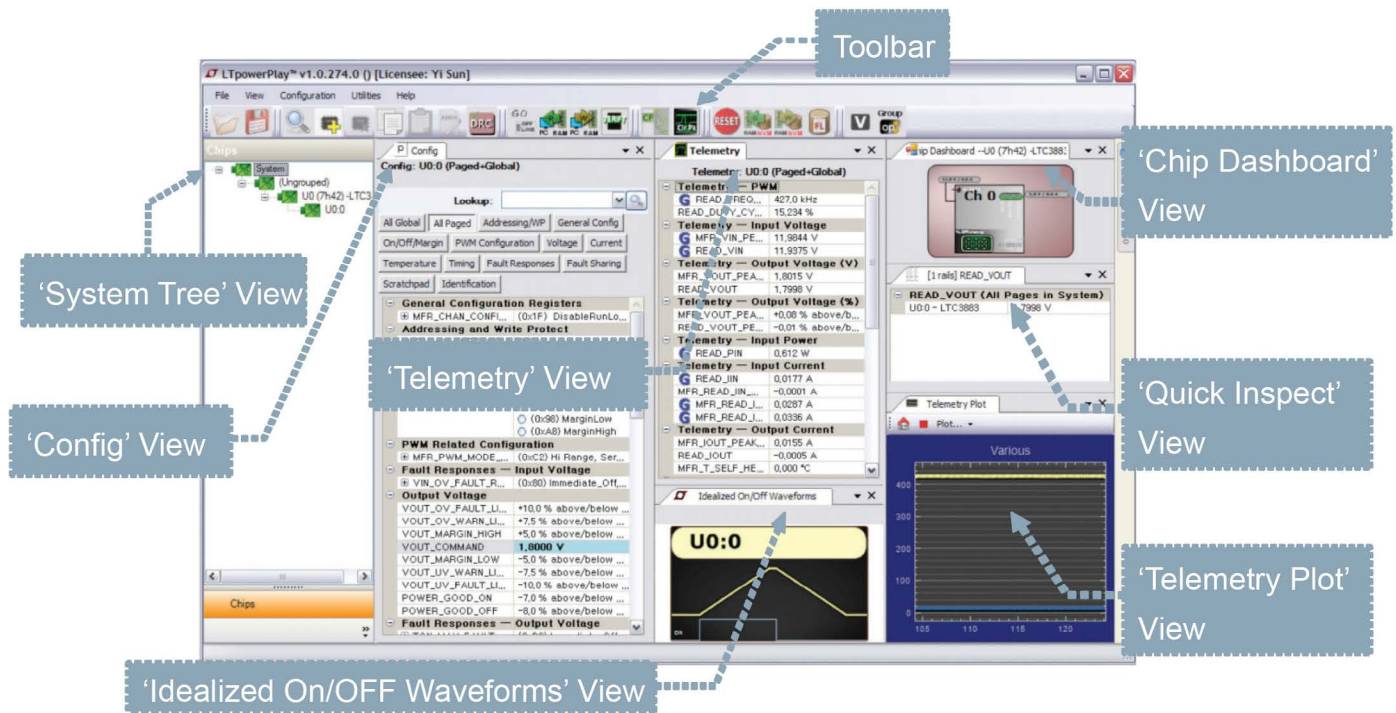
Toolbar

LTpowerPlay™ v1.0.274.0 () [Licensee: Yi Sun]

File View Configuration Utilities Help

DRC RESET PL V Group op

Chips

System
(Ungrouped)
U0 (7h42) -LTC3
U0:0

Chips

Config

Config: U0:0 (Paged+Global)

Lookup:

All Global | All Paged | Addressing/WP | General Config
On/Off/Margin | PWM Configuration | Voltage | Current
Temperature | Timing | Fault Responses | Fault Sharing
Scratchpad | Identification

General Configuration Registers
MFR_CHAN_CONFI... (0x1F) DisableRunLo...
Addressing and Write Protect
(0x98) MarginLow
(0xA8) MarginHigh
PWM Related Configuration
MFR_PWM_MODE_... (0xC2) Hi Range, Ser...
Fault Responses — Input Voltage
VIN_OV_FAULT_R... (0x80) Immediate_Off,...
Output Voltage
| VOUT_OV_FAULT_LI... | +10,0 % above/below ... |
|---|---|
| VOUT_OV_WARN_LI... | +7,5 % above/below ... |
| VOUT_MARGIN_HIGH | +5,0 % above/below ... |
| VOUT_COMMAND | 1,8000 V |
| VOUT_MARGIN_LOW | −5,0 % above/below ... |
| VOUT_UV_WARN_LI... | −7,5 % above/below ... |
| VOUT_UV_FAULT_LI... | −10,0 % above/below ... |
| POWER_GOOD_ON | −7,0 % above/below ... |
| POWER_GOOD_OFF | −8,0 % above/below ... |
Fault Responses — Output Voltage

Telemetry

Telemetry: U0:0 (Paged+Global)
Telemetry — PWM
| READ_FREQ... | 427,0 kHz |
|---|---|
| READ_DUTY_CY... | 15,234 % |
Telemetry — Input Voltage
| MFR_VIN_PE... | 11,9844 V |
|---|---|
| READ_VIN | 11,9375 V |
Telemetry — Output Voltage (V)
| MFR_VOUT_PEA... | 1,8015 V |
|---|---|
| READ_VOUT | 1,7998 V |
Telemetry — Output Voltage (%)
| MFR_VOUT_PEA... | +0,08 % above/b... |
|---|---|
| READ_VOUT_PE... | −0,01 % above/b... |
Telemetry — Input Power
| READ_PIN | 0,612 W |
|---|---|
Telemetry — Input Current
| READ_IIN | 0,0177 A |
|---|---|
| MFR_READ_IIN_... | −0,0001 A |
| MFR_READ_I... | 0,0287 A |
| MFR_READ_I... | 0,0336 A |
Telemetry — Output Current
| MFR_IOUT_PEAK... | 0,0155 A |
|---|---|
| READ_IOUT | −0,0005 A |
| MFR_T_SELF_HE... | 0,000 °C |

Idealized On/Off Waveforms

U0:0

ip Dashboard --U0 (7h42) -LTC388:

Ch 0

[1 rails] READ_VOUT

READ_VOUT (All Pages in System)
U0:0 ~ LTC3883 | 1,7998 V

Telemetry Plot

Plot...

Various

400
300
200
100
0
105 110 115 120

'Chip Dashboard' View

'System Tree' View

'Telemetry' View

'Quick Inspect' View

'Config' View

'Telemetry Plot' View

'Idealized On/OFF Waveforms' View